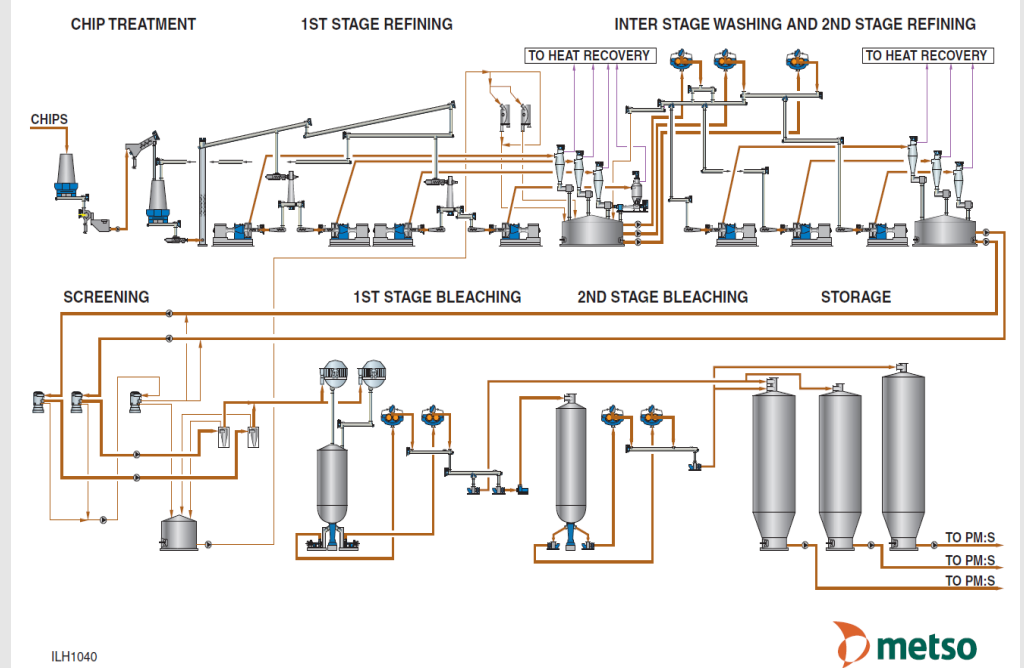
CHIP TREATMENT

1ST STAGE REFINING

INTER STAGE WASHING AND 2ND STAGE REFINING

TO HEAT RECOVERY

TO HEAT RECOVERY

CHIPS

SCREENING

1ST STAGE BLEACHING

2ND STAGE BLEACHING

STORAGE

TO PM:S

TO PM:S

TO PM:S

ILH1040

metso